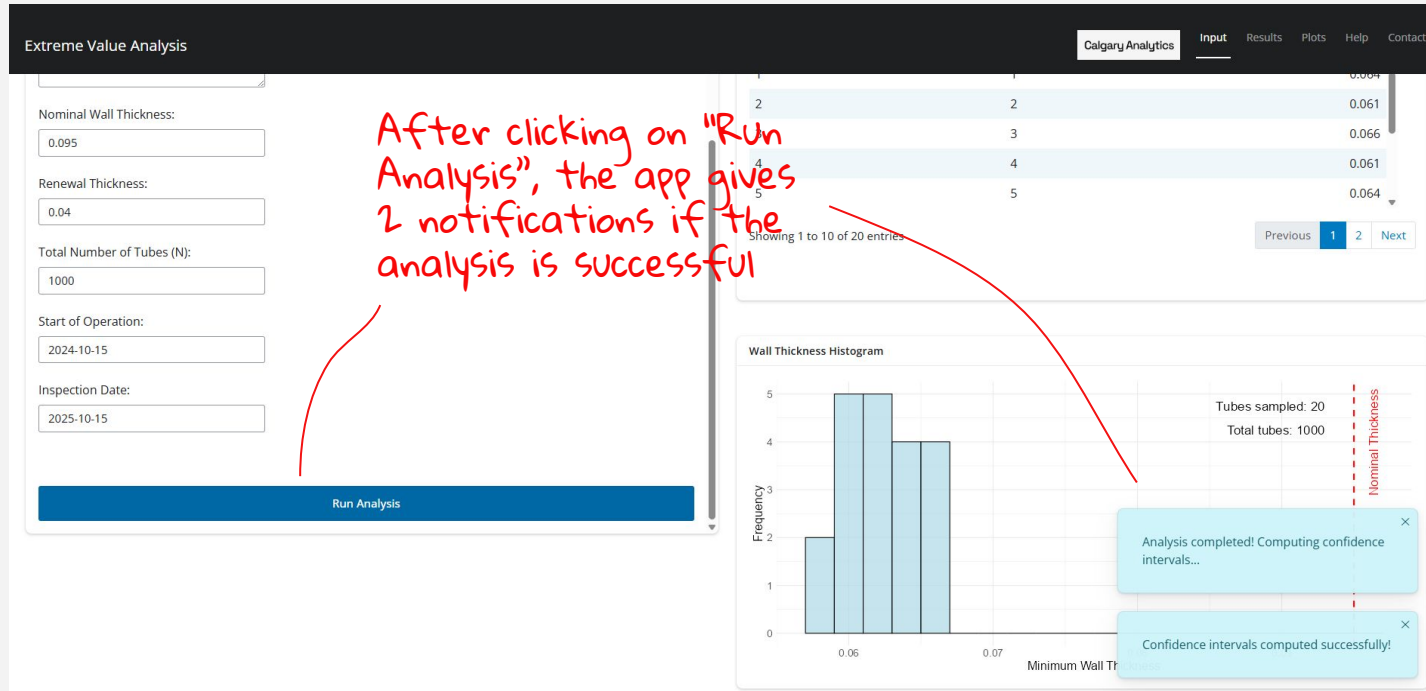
Extreme Value Analysis

Calgary Analytics

Input Results Plots Help Contact

Nominal Wall Thickness:
0.095

Renewal Thickness:
0.04

Total Number of Tubes (N):
1000

Start of Operation:
2024-10-15

Inspection Date:
2025-10-15

Run Analysis

After clicking on "Run Analysis", the app gives 2 notifications if the analysis is successful

| 1 | 1 | 0.064 |
|---|---|---|
| 2 | 2 | 0.061 |
| 3 | 3 | 0.066 |
| 4 | 4 | 0.061 |
| 5 | 5 | 0.064 |

Showing 1 to 10 of 20 entries

Previous 1 2 Next

Wall Thickness Histogram

Tubes sampled: 20
Total tubes: 1000

Nominal Thickness

Frequency

5
4
3
2
1
0

0.06 0.07

Minimum Wall Thickness

Analysis completed! Computing confidence intervals...

Confidence intervals computed successfully!